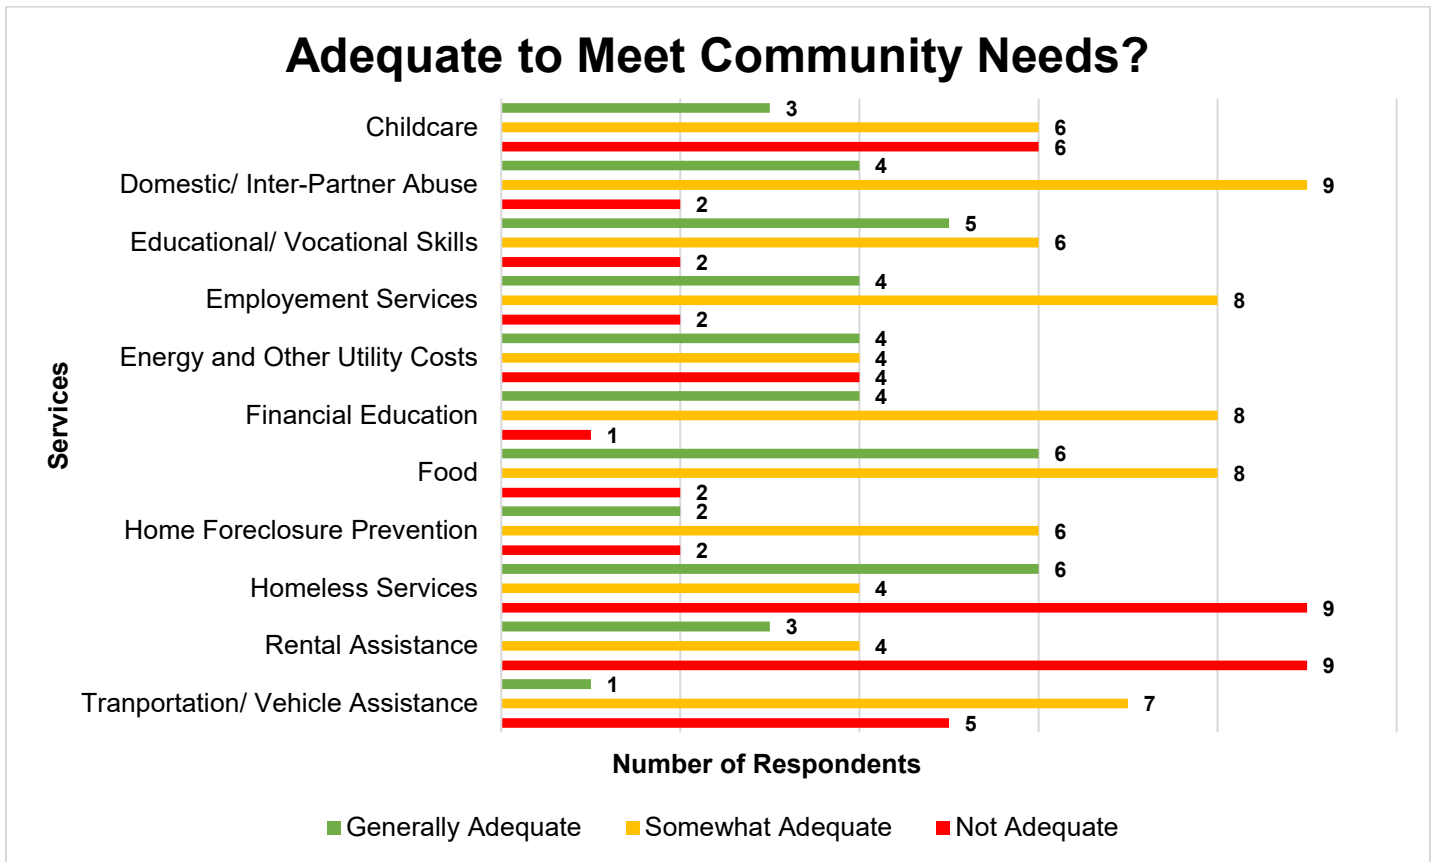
Adequate to Meet Community Needs?

Services

Childcare
3
6
6
Domestic/ Inter-Partner Abuse
4
9
2
Educational/ Vocational Skills
5
6
2
Employement Services
4
8
2
Energy and Other Utility Costs
4
4
4
Financial Education
4
8
1
Food
6
8
2
Home Foreclosure Prevention
2
6
2
Homeless Services
6
4
9
Rental Assistance
3
4
9
Tranportation/ Vehicle Assistance
1
7
5

Number of Respondents

Generally Adequate Somewhat Adequate Not Adequate